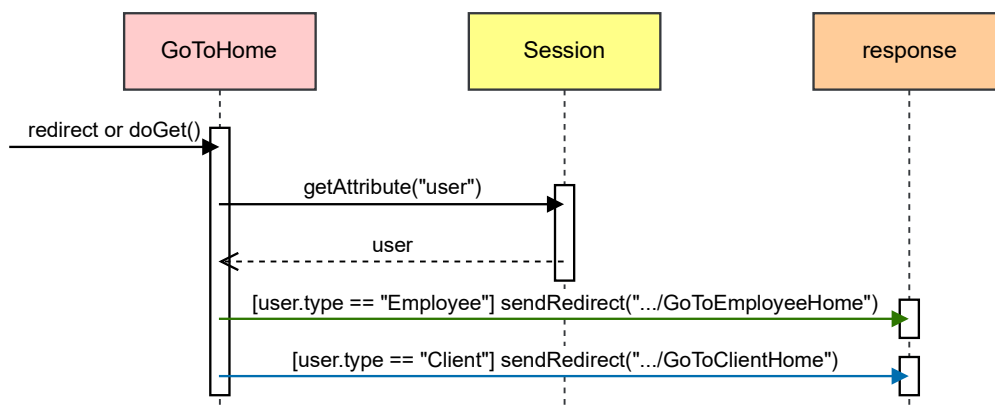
GoToHome

Session

response

redirect or doGet()

getAttribute("user")

user

[user.type == "Employee"] sendRedirect(".../GoToEmployeeHome")

[user.type == "Client"] sendRedirect(".../GoToClientHome")